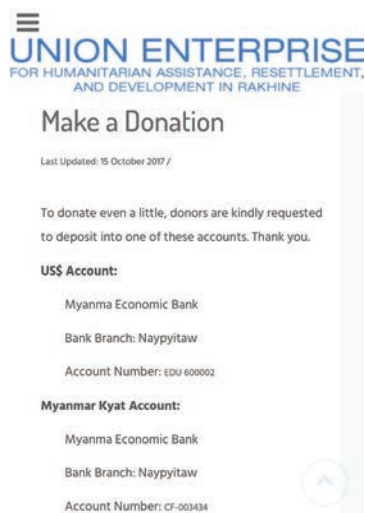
UNION ENTERPRISE
FOR HUMANITARIAN ASSISTANCE, RESETTLEMENT, AND DEVELOPMENT IN RAKHINE

Make a Donation

Last Updated: 15 October 2017 /

To donate even a little, donors are kindly requested to deposit into one of these accounts. Thank you.

US$ Account:

Myanma Economic Bank

Bank Branch: Naypyitaw

Account Number: EDU 600002

Myanmar Kyat Account:

Myanma Economic Bank

Bank Branch: Naypyitaw

Account Number: CF-003434